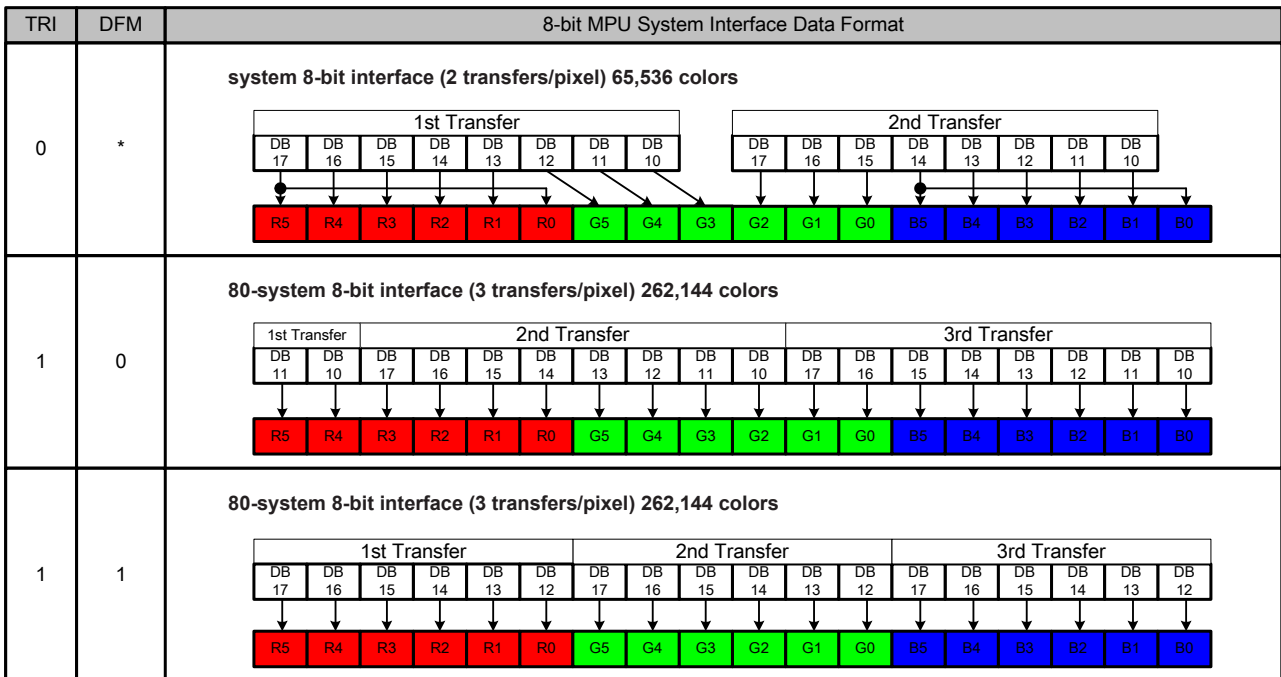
| TRI | DFM | 8-bit MPU System Interface Data Format |
|---|---|---|
| 0 | * | system 8-bit interface (2 transfers/pixel) 65,536 colors<br>1st Transfer<br>DB 17, DB 16, DB 15, DB 14, DB 13, DB 12, DB 11, DB 10<br>2nd Transfer<br>DB 17, DB 16, DB 15, DB 14, DB 13, DB 12, DB 11, DB 10<br>R5 R4 R3 R2 R1 R0 G5 G4 G3 G2 G1 G0 B5 B4 B3 B2 B1 B0 |
| 1 | 0 | 80-system 8-bit interface (3 transfers/pixel) 262,144 colors<br>1st Transfer<br>DB 11, DB 10<br>2nd Transfer<br>DB 17, DB 16, DB 15, DB 14, DB 13, DB 12, DB 11, DB 10<br>3rd Transfer<br>DB 17, DB 16, DB 15, DB 14, DB 13, DB 12, DB 11, DB 10<br>R5 R4 R3 R2 R1 R0 G5 G4 G3 G2 G1 G0 B5 B4 B3 B2 B1 B0 |
| 1 | 1 | 80-system 8-bit interface (3 transfers/pixel) 262,144 colors<br>1st Transfer<br>DB 17, DB 16, DB 15, DB 14, DB 13, DB 12<br>2nd Transfer<br>DB 17, DB 16, DB 15, DB 14, DB 13, DB 12<br>3rd Transfer<br>DB 17, DB 16, DB 15, DB 14, DB 13, DB 12<br>R5 R4 R3 R2 R1 R0 G5 G4 G3 G2 G1 G0 B5 B4 B3 B2 B1 B0 |